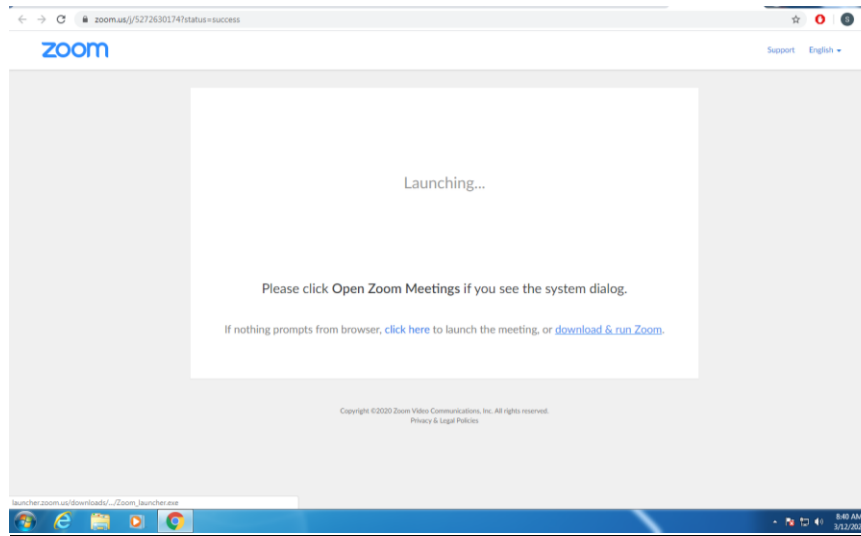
zoom.us/j/5272630174?status=success

zoom

Support English

Launching...

Please click Open Zoom Meetings if you see the system dialog.

If nothing prompts from browser, click here to launch the meeting, or download & run Zoom.

Copyright ©2020 Zoom Video Communications, Inc. All rights reserved.
Privacy & Legal Policies

launcher.zoom.us/downloads/.../Zoom_launcher.exe

8:40 AM
3/12/20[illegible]